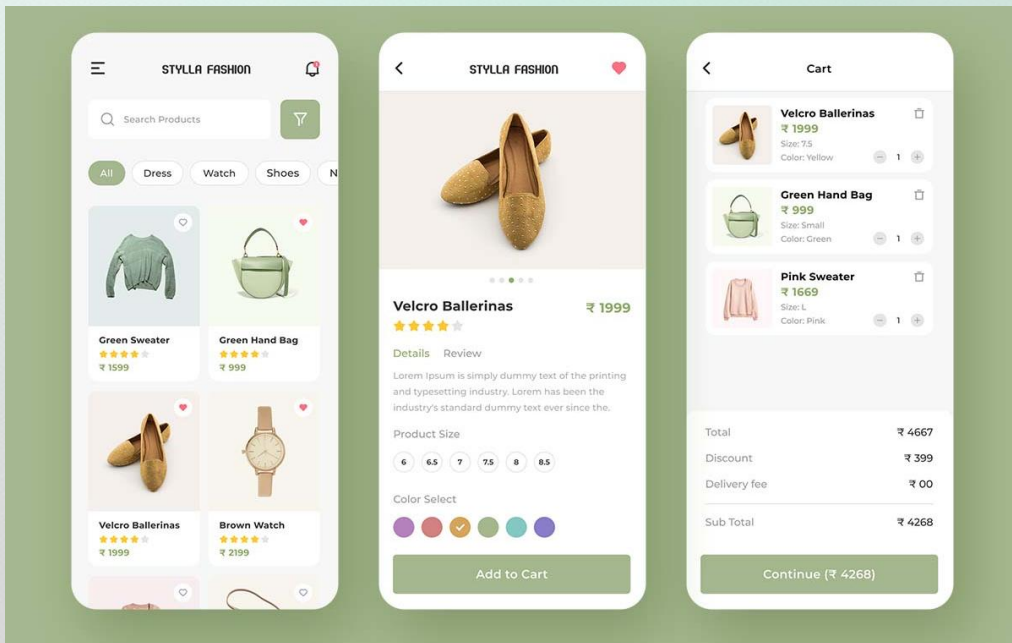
STYLLA FASHION

Search Products

All Dress Watch Shoes N

Green Sweater
₹ 1599

Green Hand Bag
₹ 999

Velcro Ballerinas
₹ 1999

Brown Watch
₹ 2199

STYLLA FASHION

Velcro Ballerinas
₹ 1999

Details Review

Lorem Ipsum is simply dummy text of the printing and typesetting industry. Lorem has been the industry's standard dummy text ever since the.

Product Size

6 6.5 7 7.5 8 8.5

Color Select

Add to Cart

Cart

Velcro Ballerinas
₹ 1999
Size: 7.5
Color: Yellow
1

Green Hand Bag
₹ 999
Size: Small
Color: Green
1

Pink Sweater
₹ 1669
Size: L
Color: Pink
1

| Total | ₹ 4667 |
|---|---|
| Discount | ₹ 399 |
| Delivery fee | ₹ 00 |
| Sub Total | ₹ 4268 |

Continue (₹ 4268)